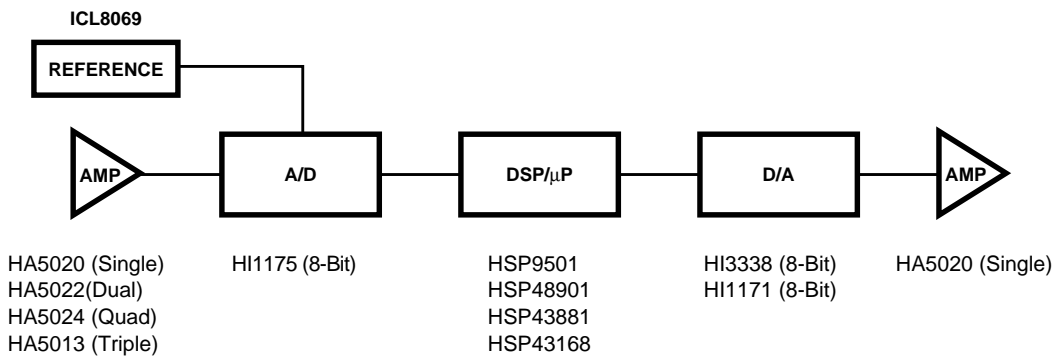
ICL8069

REFERENCE

AMP

A/D

DSP/$\mu$P

D/A

AMP

HA5020 (Single)
HA5022(Dual)
HA5024 (Quad)
HA5013 (Triple)

HI1175 (8-Bit)

HSP9501
HSP48901
HSP43881
HSP43168

HI3338 (8-Bit)
HI1171 (8-Bit)

HA5020 (Single)